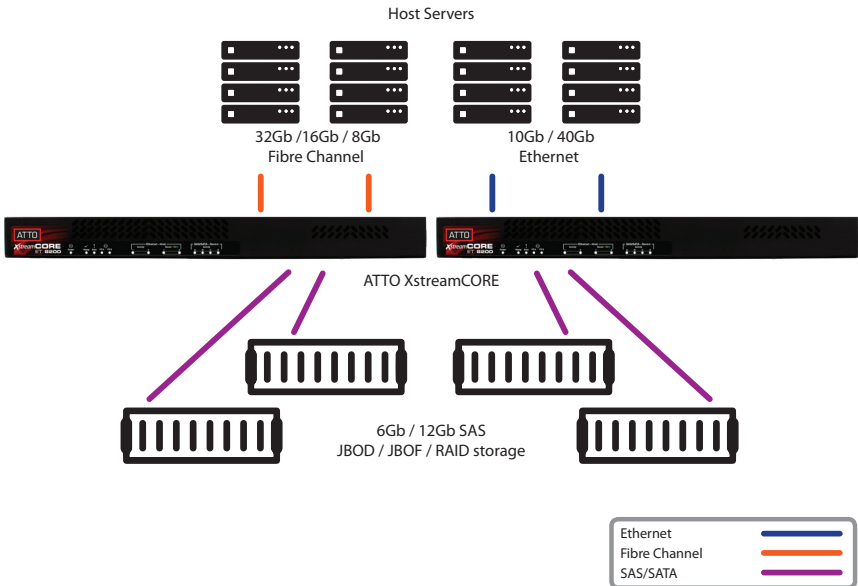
Host Servers

32Gb /16Gb / 8Gb
Fibre Channel

10Gb / 40Gb
Ethernet

ATTO XstreamCORE FC 7550

ATTO XstreamCORE ET 8200

ATTO XstreamCORE

6Gb / 12Gb SAS
JBOD / JBOF / RAID storage

Ethernet
Fibre Channel
SAS/SATA